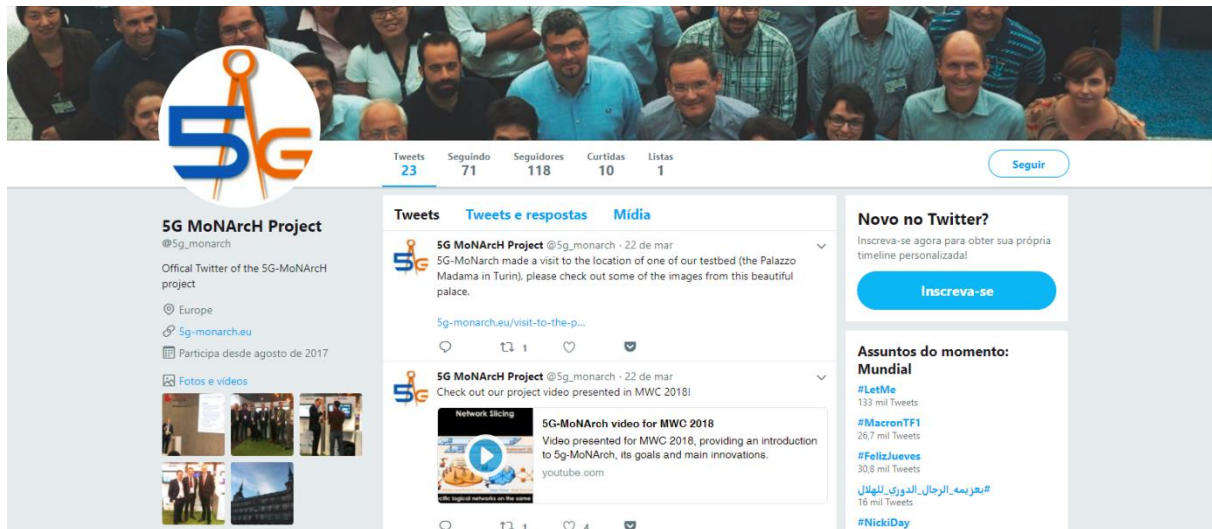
5G

Tweets 23
Seguindo 71
Seguidores 118
Curtidas 10
Listas 1

Seguir

5G MoNArcH Project
@5g_monarch

Offical Twitter of the 5G-MoNArcH project

Europe
5g-monarch.eu
Participa desde agosto de 2017

Fotos e vídeos

Tweets
Tweets e respostas
Mídia

5G MoNArcH Project @5g_monarch · 22 de mar
5G-MoNarch made a visit to the location of one of our testbed (the Palazzo Madama in Turin), please check out some of the images from this beautiful palace.

5g-monarch.eu/visit-to-the-p...

1

5G MoNArcH Project @5g_monarch · 22 de mar
Check out our project video presented in MWC 2018!

Network Slicing

5G-MoNArch video for MWC 2018
Video presented for MWC 2018, providing an introduction to 5g-MoNArch, its goals and main innovations.
youtube.com

1
4

Novo no Twitter?
Inscreva-se agora para obter sua própria timeline personalizada!

Inscreva-se

Assuntos do momento: Mundial
#LetMe
133 mil Tweets
#MacronTF1
26,7 mil Tweets
#FelizJueves
30,8 mil Tweets
#بعزيمه_الرجال_الدوري_للهلال
16 mil Tweets
#NickiDay